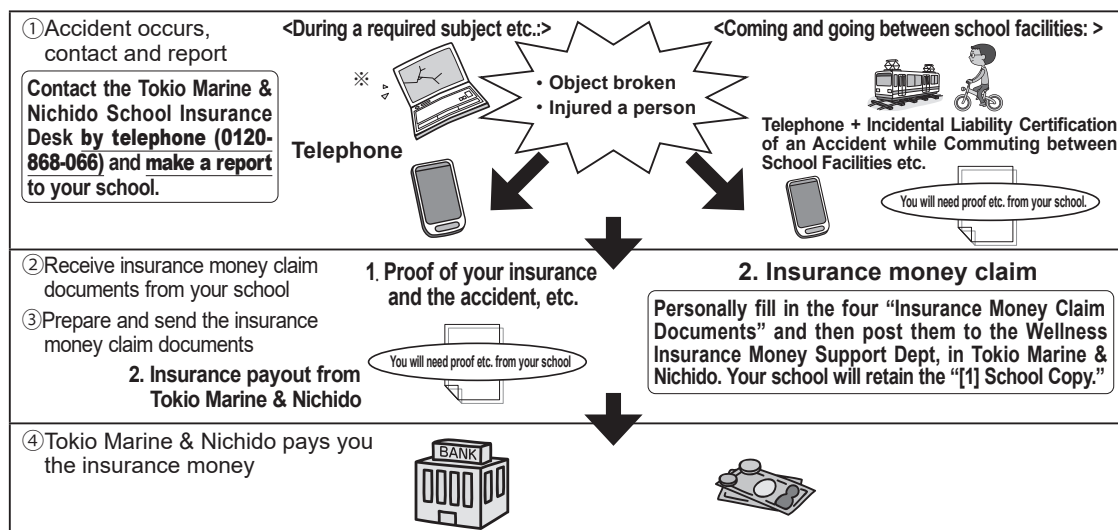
①Accident occurs, contact and report

Contact the Tokio Marine & Nichido School Insurance Desk by telephone (0120-868-066) and make a report to your school.

<During a required subject etc.:>

※

• Object broken
• Injured a person

Telephone

<Coming and going between school facilities: >

Telephone + Incidental Liability Certification of an Accident while Commuting between School Facilities etc.

You will need proof etc. from your school.

②Receive insurance money claim documents from your school

③Prepare and send the insurance money claim documents

1. Proof of your insurance and the accident, etc.

You will need proof etc. from your school

2. Insurance payout from Tokio Marine & Nichido

2. Insurance money claim

Personally fill in the four "Insurance Money Claim Documents" and then post them to the Wellness Insurance Money Support Dept, in Tokio Marine & Nichido. Your school will retain the "[1] School Copy."

④Tokio Marine & Nichido pays you the insurance money

BANK